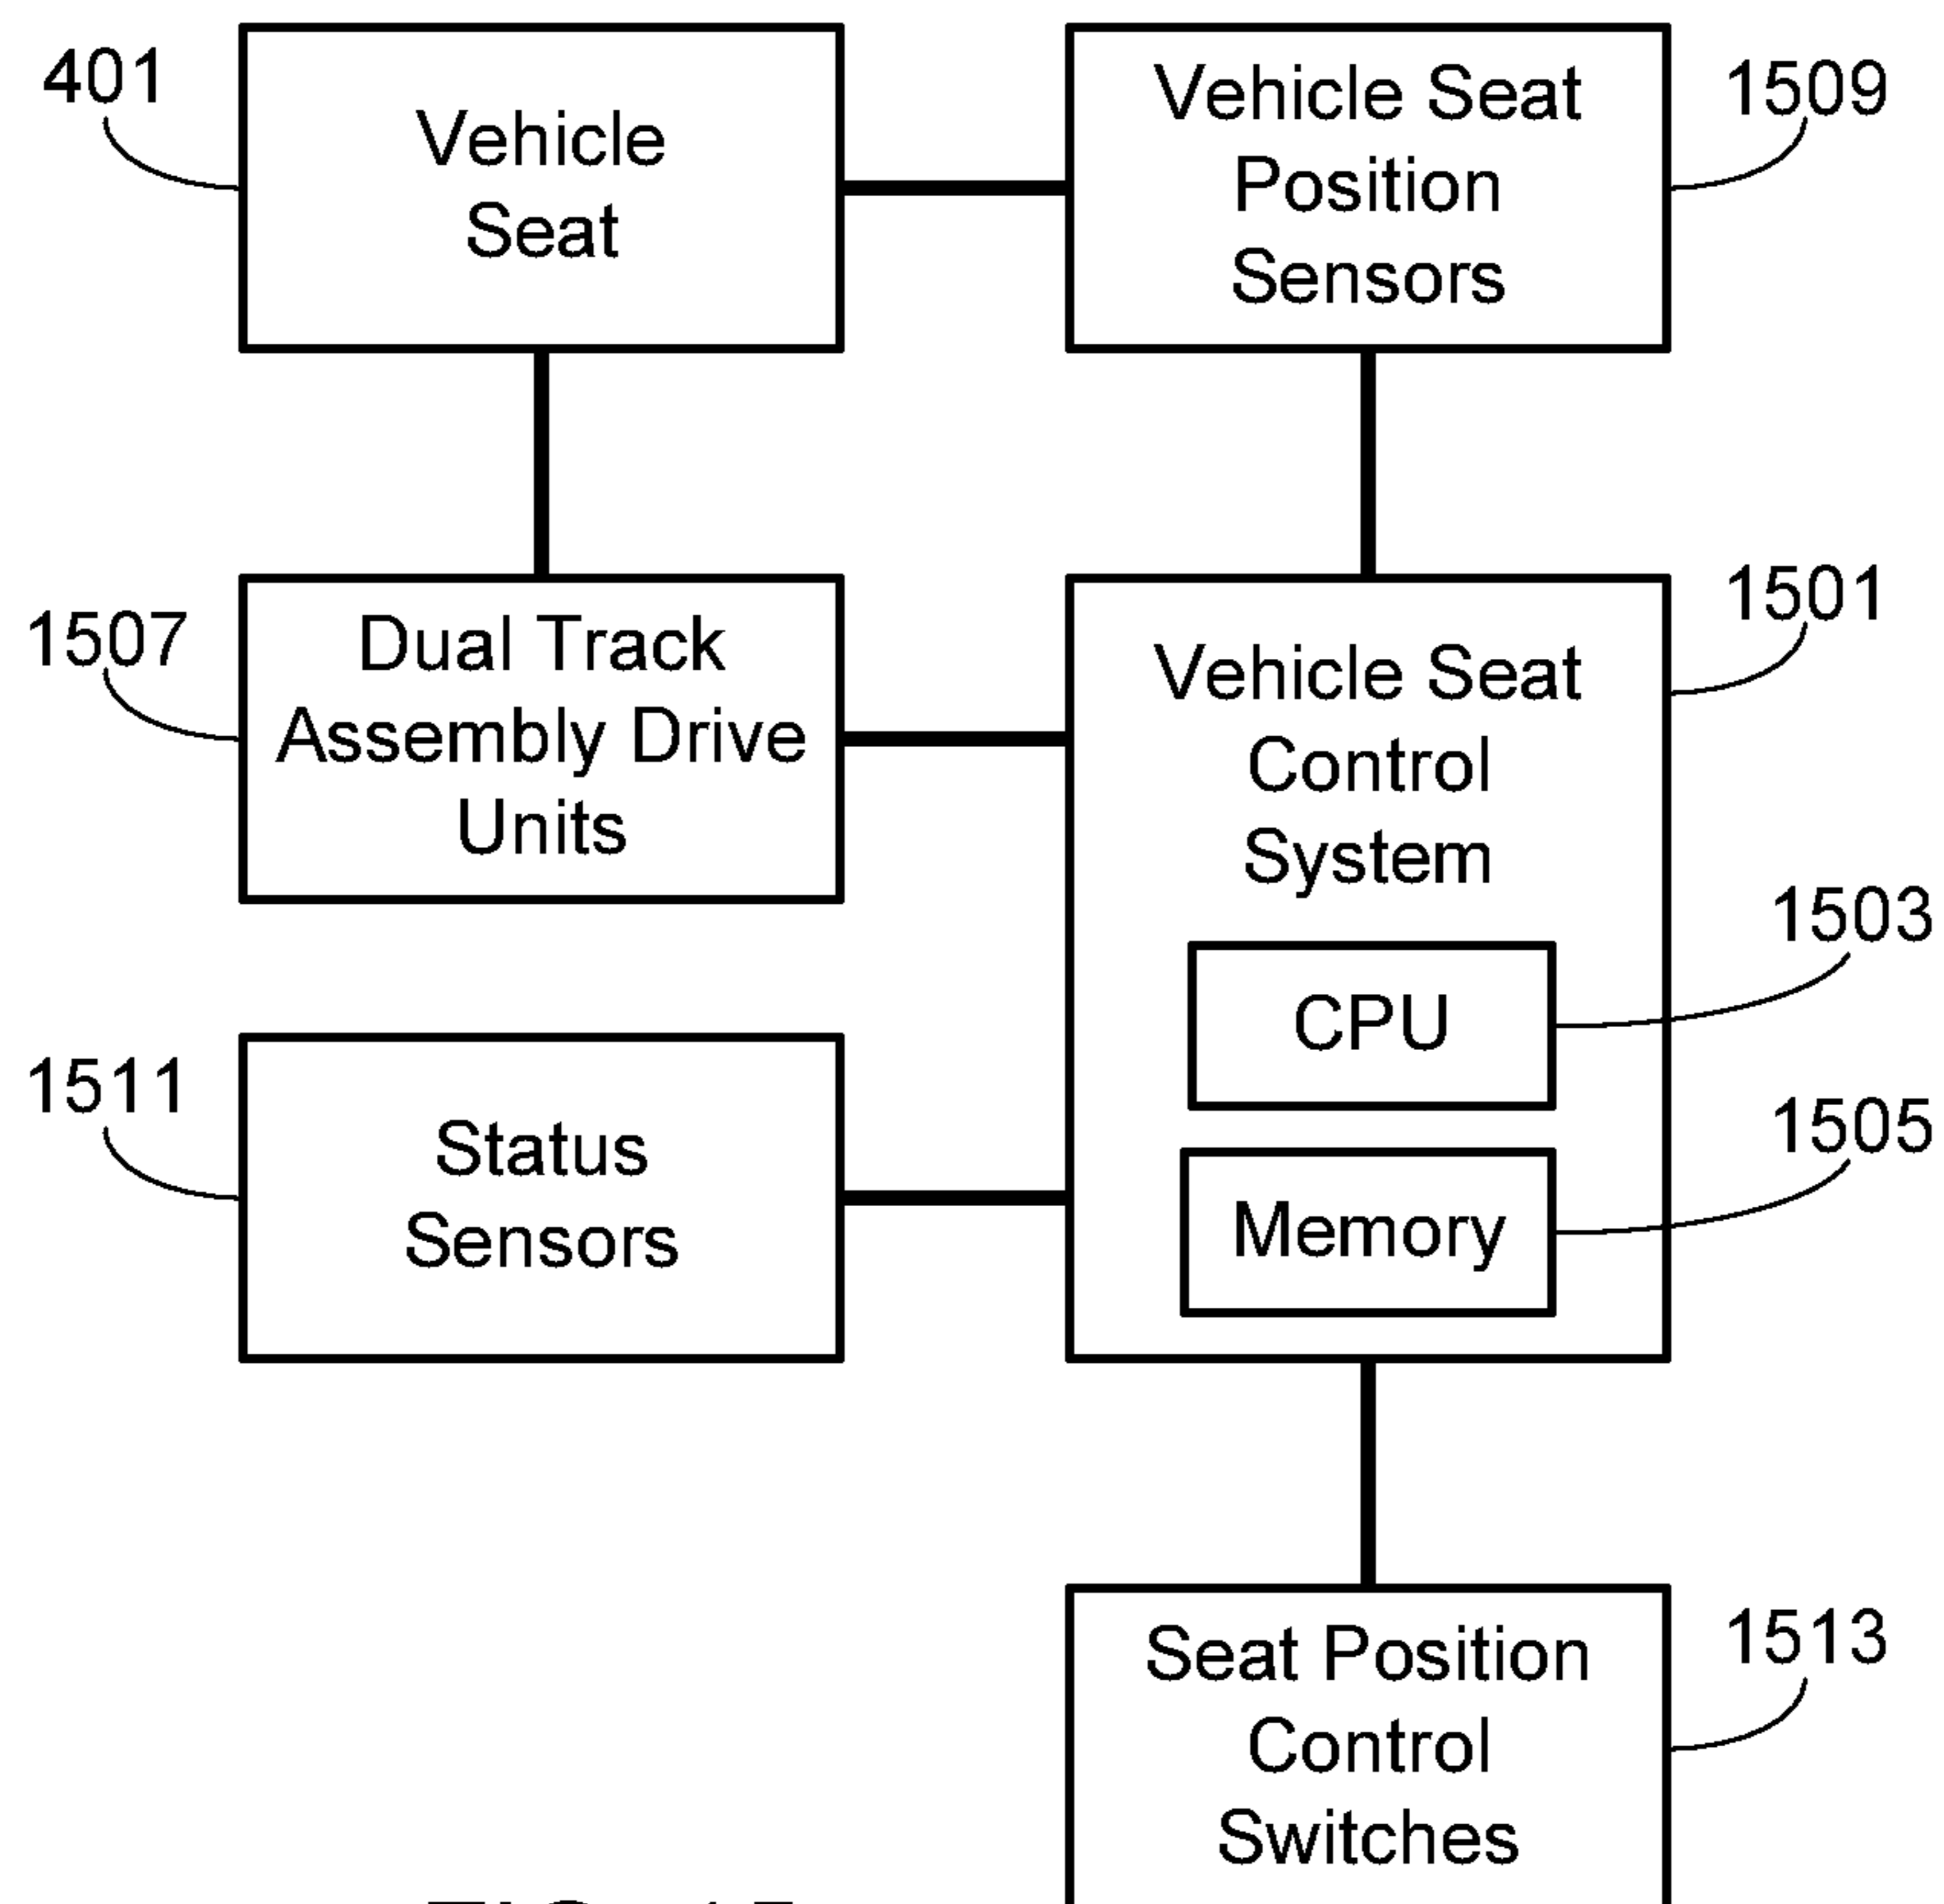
401
Vehicle Seat

Vehicle Seat Position Sensors
1509

1507
Dual Track Assembly Drive Units

Vehicle Seat Control System
1501

CPU
1503

Memory
1505

1511
Status Sensors

Seat Position Control Switches
1513

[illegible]